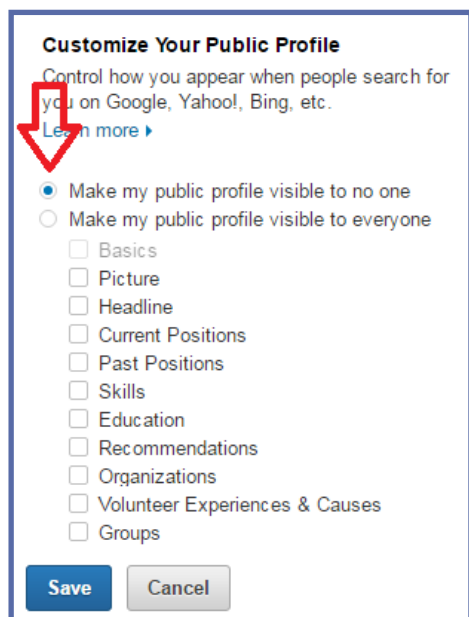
Customize Your Public Profile

Control how you appear when people search for you on Google, Yahoo!, Bing, etc.

Learn more

Make my public profile visible to no one
Make my public profile visible to everyone
Basics
Picture
Headline
Current Positions
Past Positions
Skills
Education
Recommendations
Organizations
Volunteer Experiences & Causes
Groups

Save
Cancel